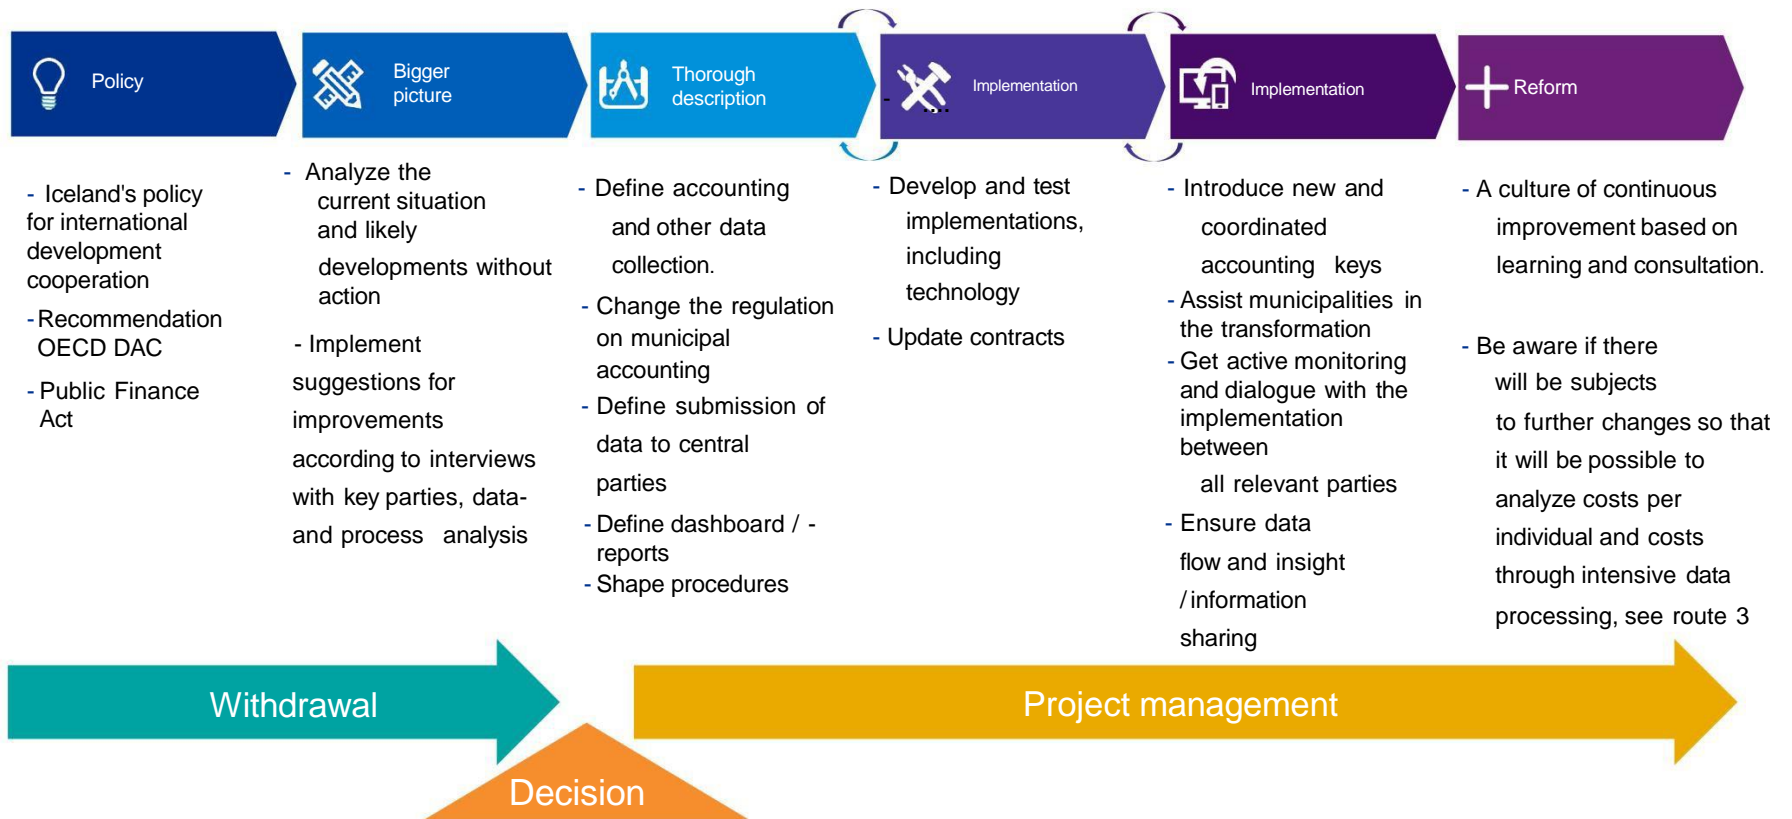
Policy

Bigger picture

Thorough description

Implementation

Implementation

Reform

- Iceland's policy for international development cooperation

- Recommendation OECD DAC

- Public Finance Act

- Analyze the current situation and likely developments without action

- Implement suggestions for improvements according to interviews with key parties, data- and process analysis

- Define accounting and other data collection.

- Change the regulation on municipal accounting

- Define submission of data to central parties

- Define dashboard / - reports

- Shape procedures

- Develop and test implementations, including technology

- Update contracts

- Introduce new and coordinated accounting keys

- Assist municipalities in the transformation

- Get active monitoring and dialogue with the implementation between all relevant parties

- Ensure data flow and insight / information sharing

- A culture of continuous improvement based on learning and consultation.

- Be aware if there will be subjects to further changes so that it will be possible to analyze costs per individual and costs through intensive data processing, see route 3

Withdrawal

Project management

Decision